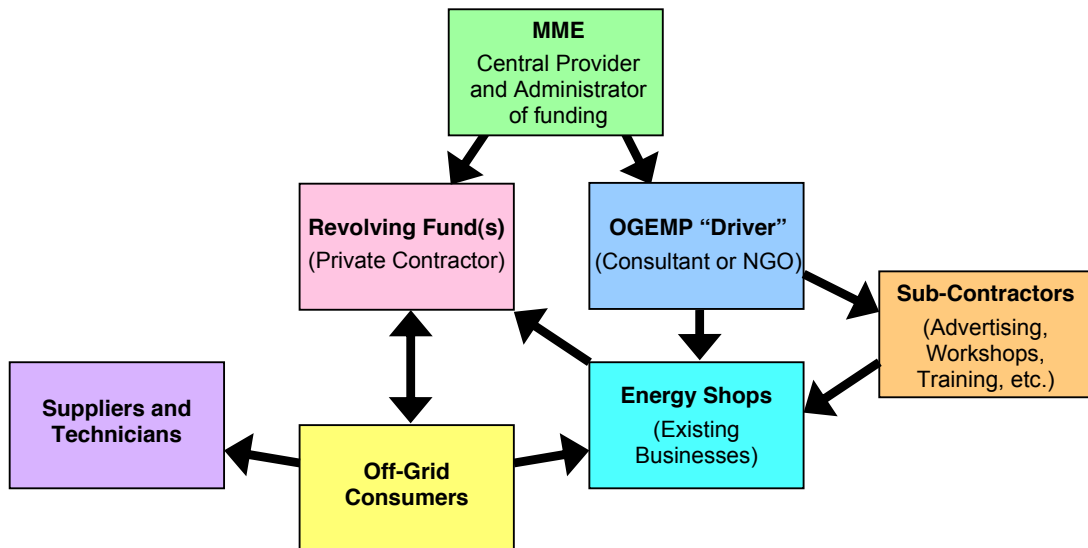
MME
Central Provider and Administrator of funding

Revolving Fund(s)
(Private Contractor)

OGEMP “Driver”
(Consultant or NGO)

Sub-Contractors
(Advertising, Workshops, Training, etc.)

Suppliers and Technicians

Energy Shops
(Existing Businesses)

Off-Grid Consumers